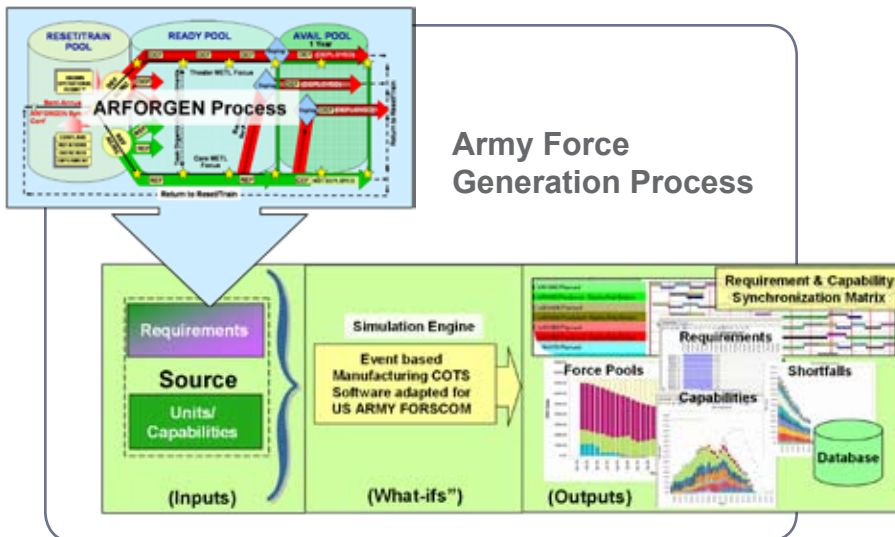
RESET/TRAIN POOL

READY POOL

AVAIL POOL
1 Year

ARFORGEN Process

Theater METL Focus

Core METL Focus

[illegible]

Return to Reset/Train

Return to Reset/Train

Army Force Generation Process

Requirements

Source

Units/ Capabilities

(Inputs)

Simulation Engine

Event based Manufacturing COTS Software adapted for US ARMY FORSCOM

(What-ifs")

Requirement & Capability Synchronization Matrix

Requirements

Force Pools

Shortfalls

Capabilities

Database

(Outputs)